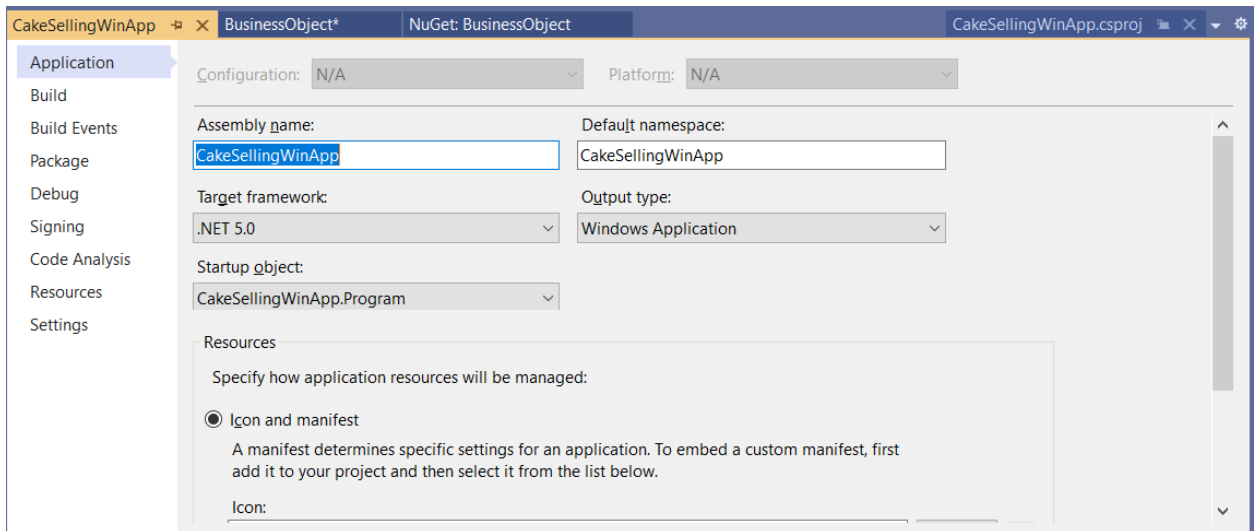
CakeSellingWinApp
BusinessObject*
NuGet: BusinessObject
CakeSellingWinApp.csproj

Application
Build
Build Events
Package
Debug
Signing
Code Analysis
Resources
Settings

Configuration: N/A
Platform: N/A

Assembly name:
CakeSellingWinApp
Default namespace:
CakeSellingWinApp

Target framework:
.NET 5.0
Output type:
Windows Application

Startup object:
CakeSellingWinApp.Program

Resources
Specify how application resources will be managed:

Icon and manifest
A manifest determines specific settings for an application. To embed a custom manifest, first add it to your project and then select it from the list below.

Icon: